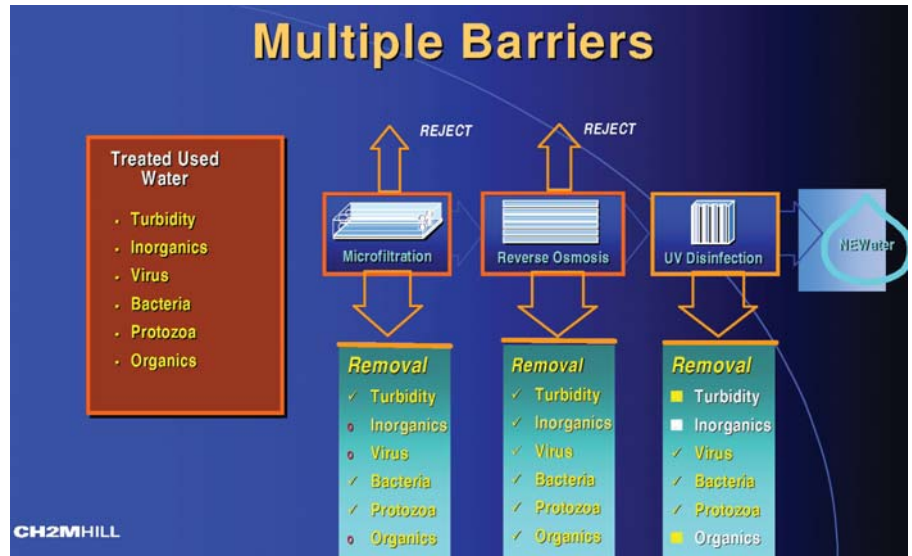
Multiple Barriers

Treated Used Water

- Turbidity
- Inorganics
- Virus
- Bacteria
- Protozoa
- Organics

REJECT

REJECT

Microfiltration

Reverse Osmosis

UV Disinfection

NEWater

Removal
✓ Turbidity
o Inorganics
o Virus
✓ Bacteria
✓ Protozoa
o Organics

Removal
✓ Turbidity
✓ Inorganics
✓ Virus
✓ Bacteria
✓ Protozoa
✓ Organics

Removal
Turbidity
Inorganics
✓ Virus
✓ Bacteria
✓ Protozoa
Organics

CH2MHILL